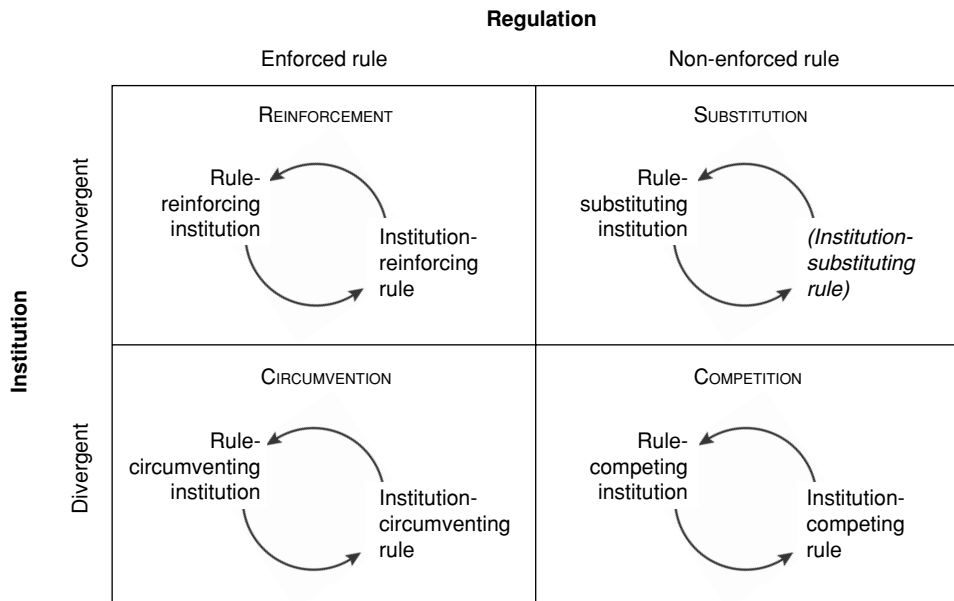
Regulation

Enforced rule

Non-enforced rule

Institution

Convergent

Divergent

REINFORCEMENT

Rule-reinforcing institution

Institution-reinforcing rule

SUBSTITUTION

Rule-substituting institution

(Institution-substituting rule)

CIRCUMVENTION

Rule-circumventing institution

Institution-circumventing rule

COMPETITION

Rule-competing institution

Institution-competing rule